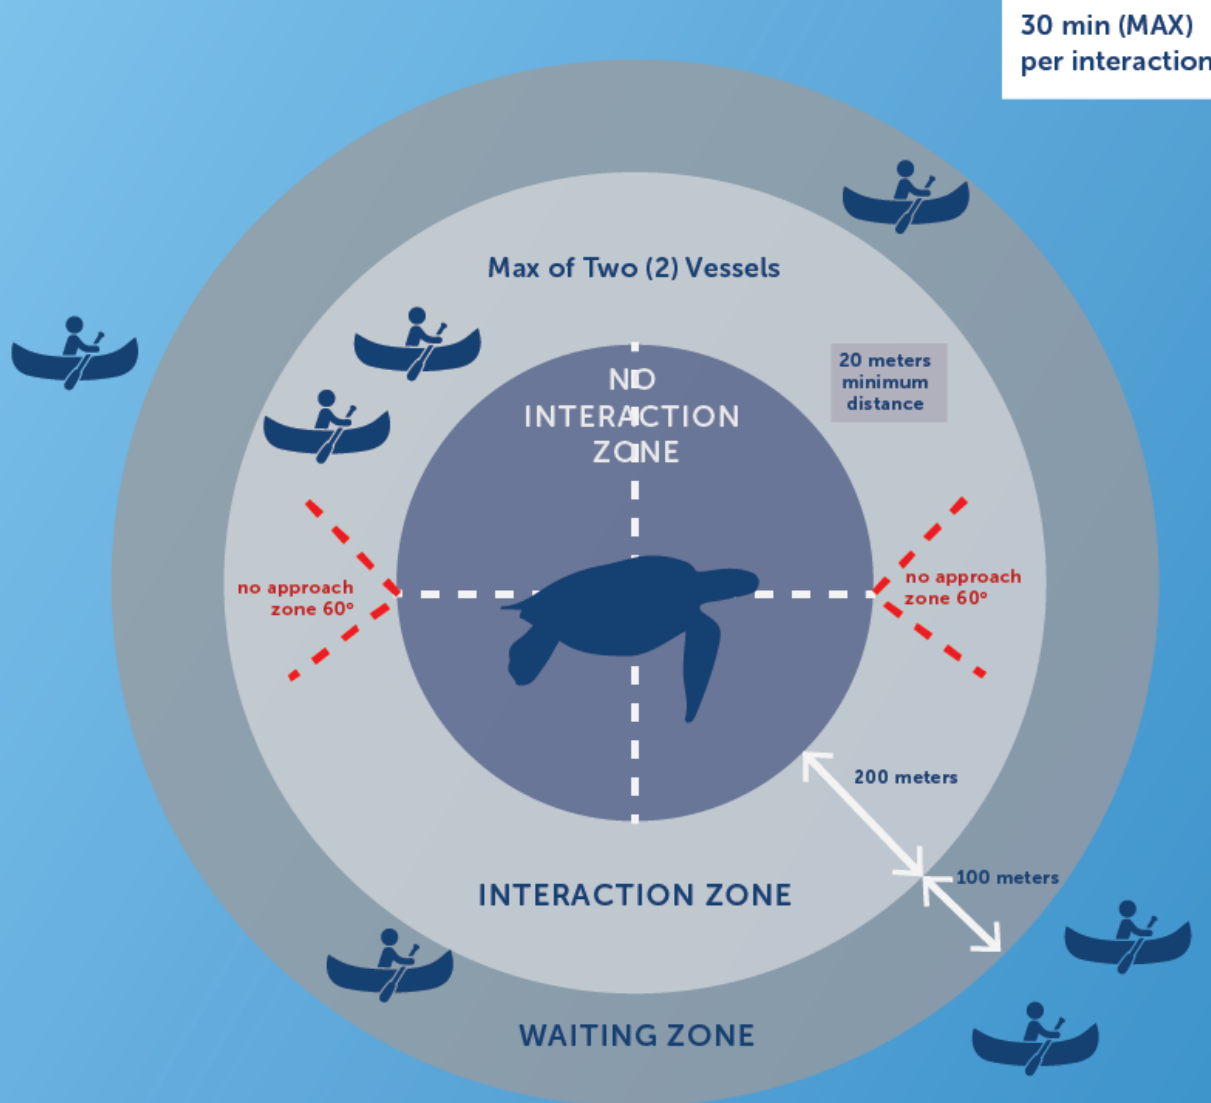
30 min (MAX) per interaction

Max of Two (2) Vessels

20 meters minimum distance

NO INTERACTION ZONE

no approach zone 60º

no approach zone 60º

200 meters

100 meters

INTERACTION ZONE

WAITING ZONE